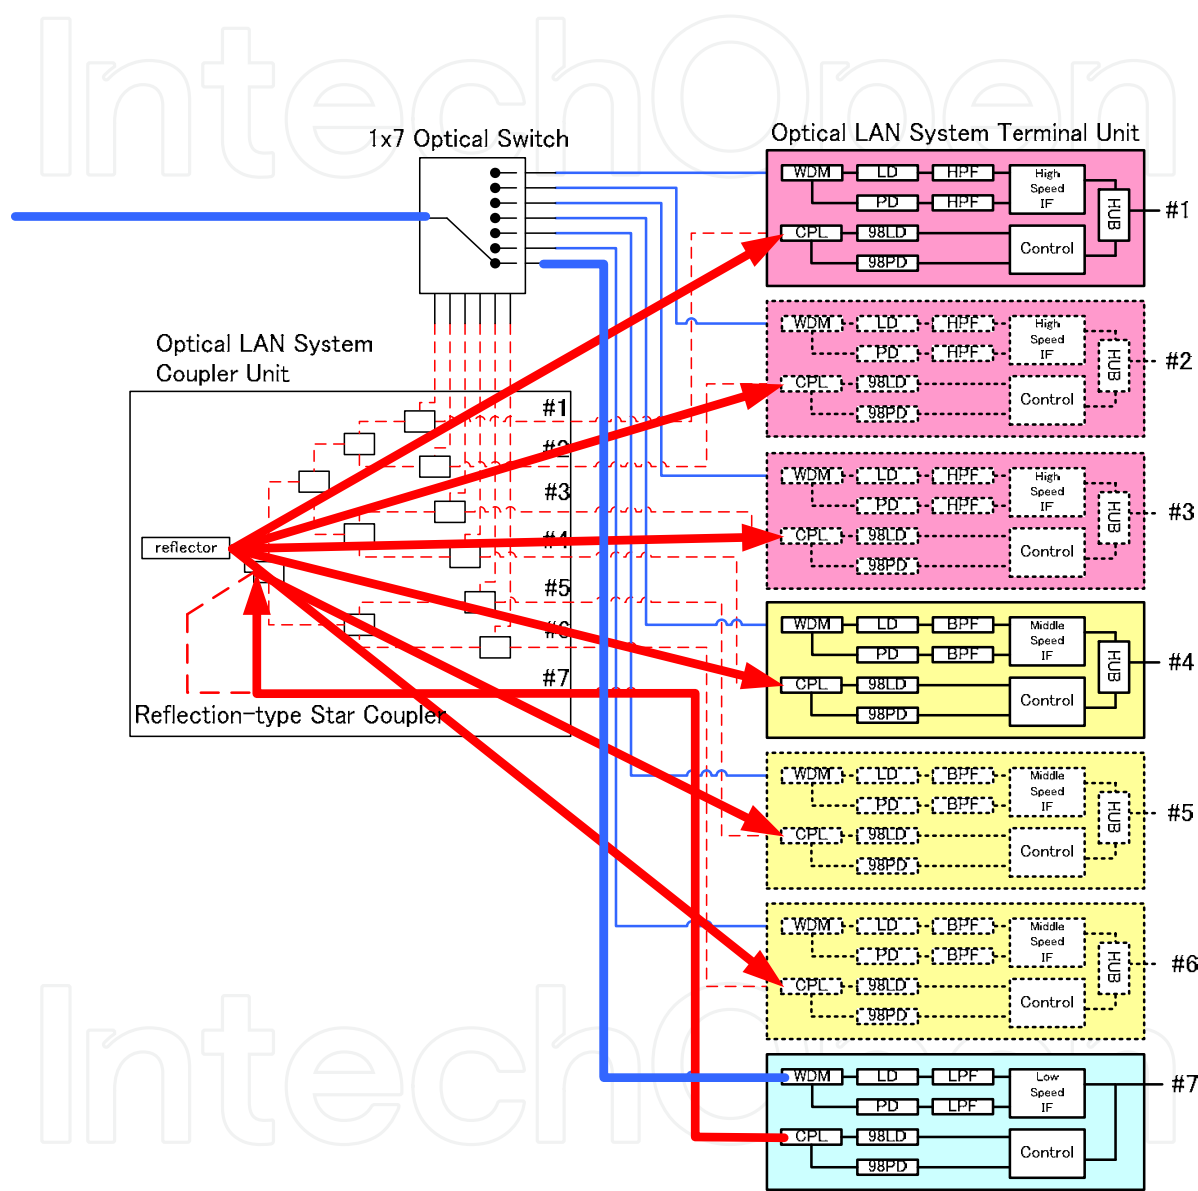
IntechOpen

1x7 Optical Switch

Optical LAN System Terminal Unit

WDM LD HPF High Speed IF HUB #1
CPL 98LD Control
PD HPF
98PD

WDM LD HPF High Speed IF HUB #2
PD HPF
CPL 98LD Control
98PD

WDM LD HPF High Speed IF HUB #3
PD HPF
CPL 98LD Control
98PD

WDM LD BPF Middle Speed IF HUB #4
PD BPF
CPL 98LD Control
98PD

WDM LD BPF Middle Speed IF HUB #5
PD BPF
CPL 98LD Control
98PD

WDM LD BPF Middle Speed IF HUB #6
PD BPF
CPL 98LD Control
98PD

WDM LD LPF Low Speed IF #7
PD LPF
CPL 98LD Control
98PD

Optical LAN System Coupler Unit

#1
#2
#3
#4
#5
#6
#7

reflector

Reflection-type Star Coupler

IntechOpen